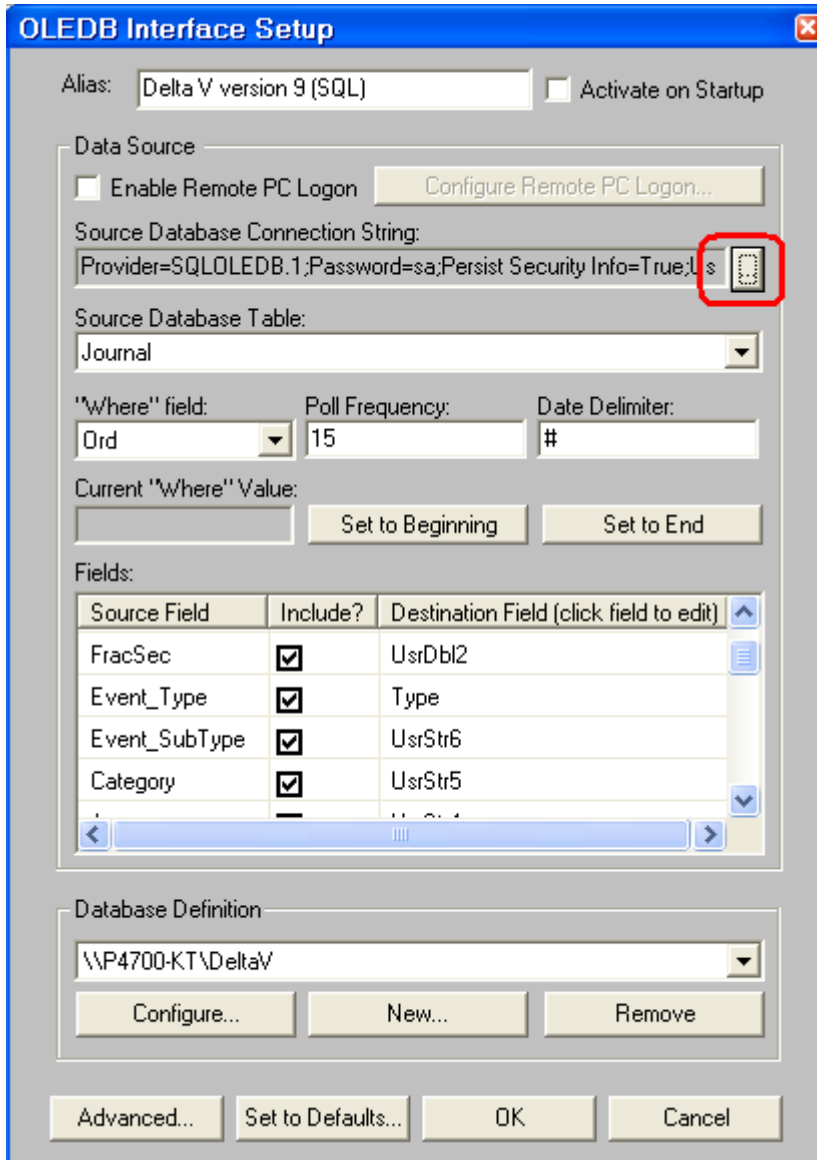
OLEDB Interface Setup

Alias: Delta V version 9 (SQL)
Activate on Startup

Data Source
Enable Remote PC Logon
Configure Remote PC Logon...

Source Database Connection String:
Provider=SQLOLEDB.1;Password=sa;Persist Security Info=True;Us

Source Database Table:
Journal

"Where" field:
Ord
Poll Frequency:
15
Date Delimiter:
#

Current "Where" Value:
Set to Beginning
Set to End

Fields:

| Source Field | Include? | Destination Field (click field to edit) |
|---|---|---|
| FracSec | ☑ | UsrDbl2 |
| Event_Type | ☑ | Type |
| Event_SubType | ☑ | UsrStr6 |
| Category | ☑ | UsrStr5 |
| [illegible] | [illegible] | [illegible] |

Database Definition
\\P4700-KT\DeltaV
Configure...
New...
Remove

Advanced...
Set to Defaults...
OK
Cancel